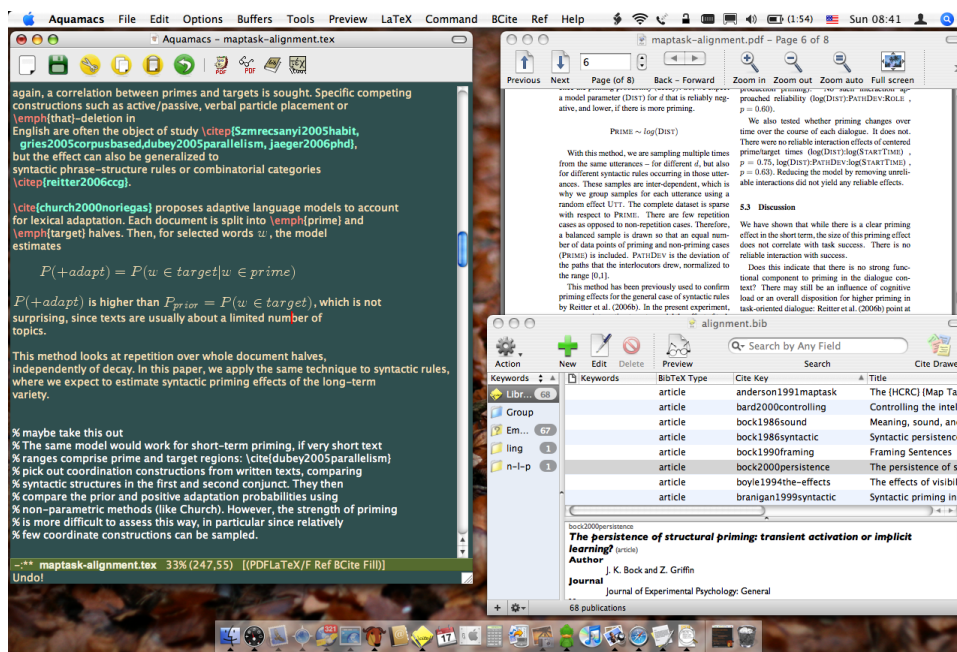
Aquamacs File Edit Options Buffers Tools Preview LaTeX Command BCite Ref Help (1:54) Sun 08:41

Aquamacs – maptask-alignment.tex

again, a correlation between primes and targets is sought. Specific competing constructions such as active/passive, verbal particle placement or \emph{that}-deletion in English are often the object of study \citep{Szmrecsanyi2005habit, gries2005corpusbased,dubey2005parallelism, jaeger2006phd}, but the effect can also be generalized to syntactic phrase-structure rules or combinatorial categories \citep{reitter2006ccg}.

\cite{church2000noriegas} proposes adaptive language models to account for lexical adaptation. Each document is split into \emph{prime} and \emph{target} halves. Then, for selected words $w$, the model estimates

$P(+adapt) = P(w \in target | w \in prime)$

$P(+adapt)$ is higher than $P_{prior} = P(w \in target)$, which is not surprising, since texts are usually about a limited number of topics.

This method looks at repetition over whole document halves, independently of decay. In this paper, we apply the same technique to syntactic rules, where we expect to estimate syntactic priming effects of the long-term variety.

% maybe take this out
% The same model would work for short-term priming, if very short text
% ranges comprise prime and target regions: \cite{dubey2005parallelism}
% pick out coordination constructions from written texts, comparing
% syntactic structures in the first and second conjunct. They then
% compare the prior and positive adaptation probabilities using
% non-parametric methods (like Church). However, the strength of priming
% is more difficult to assess this way, in particular since relatively
% few coordinate constructions can be sampled.

-:** maptask-alignment.tex 33% (247,55) [(PDFLaTeX/F Ref BCite Fill)]
Undo!

maptask-alignment.pdf – Page 6 of 8
Previous Next 6 Page (of 8) Back – Forward Zoom in Zoom out Zoom auto Full screen

a model parameter (DIST) for d that is reliably negative, and lower, if there is more priming.

PRIME ∼ log(DIST)

With this method, we are sampling multiple times from the same utterances – for different d, but also for different syntactic rules occurring in those utterances. These samples are inter-dependent, which is why we group samples for each utterance using a random effect UTT. The complete dataset is sparse with respect to PRIME. There are few repetition cases as opposed to non-repetition cases. Therefore, a balanced sample is drawn so that an equal number of data points of priming and non-priming cases (PRIME) is included. PATHDEV is the deviation of the paths that the interlocutors drew, normalized to the range [0,1].

This method has been previously used to confirm priming effects for the general case of syntactic rules by Reitter et al. (2006b). In the present experiment,

proached reliability (log(DIST):PATHDEV:ROLE, p = 0.60).

We also tested whether priming changes over time over the course of each dialogue. It does not. There were no reliable interaction effects of centered prime/target times (log(DIST):log(STARTTIME), p = 0.75, log(DIST):PATHDEV:log(STARTTIME), p = 0.63). Reducing the model by removing unreliable interactions did not yield any reliable effects.

5.3 Discussion

We have shown that while there is a clear priming effect in the short term, the size of this priming effect does not correlate with task success. There is no reliable interaction with success.

Does this indicate that there is no strong functional component to priming in the dialogue context? There may still be an influence of cognitive load or an overall disposition for higher priming in task-oriented dialogue: Reitter et al. (2006b) point at

alignment.bib
Action New Edit Delete Preview Search by Any Field Search Cite Drawer

Keywords
Libr... 68
Group
Em... 67
ling 1
n-l-p 1

| Keywords | BibTeX Type | Cite Key | Title |
|---|---|---|---|
| | article | anderson1991maptask | The {HCRC} {Map Ta |
| | article | bard2000controlling | Controlling the intel |
| | article | bock1986sound | Meaning, sound, and |
| | article | bock1986syntactic | Syntactic persistence |
| | article | bock1990framing | Framing Sentences |
| | article | bock2000persistence | The persistence of s |
| | article | boyle1994the-effects | The effects of visibil |
| | article | branigan1999syntactic | Syntactic priming in |

bock2000persistence
The persistence of structural priming: transient activation or implicit learning? (article)
Author
J. K. Bock and Z. Griffin
Journal
Journal of Experimental Psychology: General

68 publications